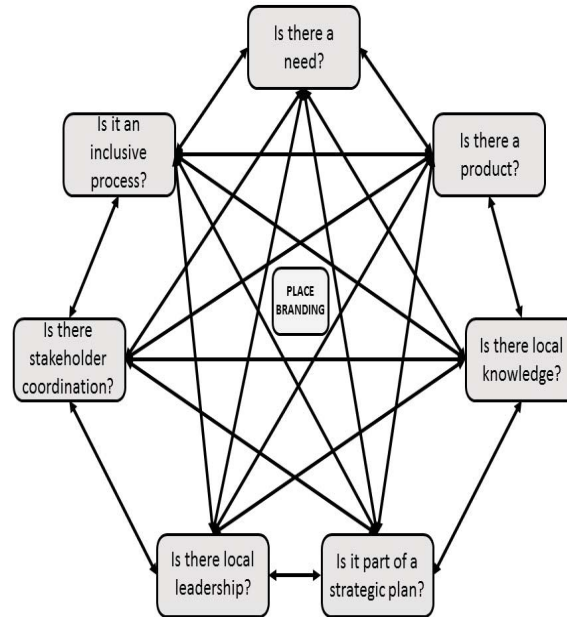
Is there a need?

Is it an inclusive process?

Is there a product?

PLACE BRANDING

Is there stakeholder coordination?

Is there local knowledge?

Is there local leadership?

Is it part of a strategic plan?